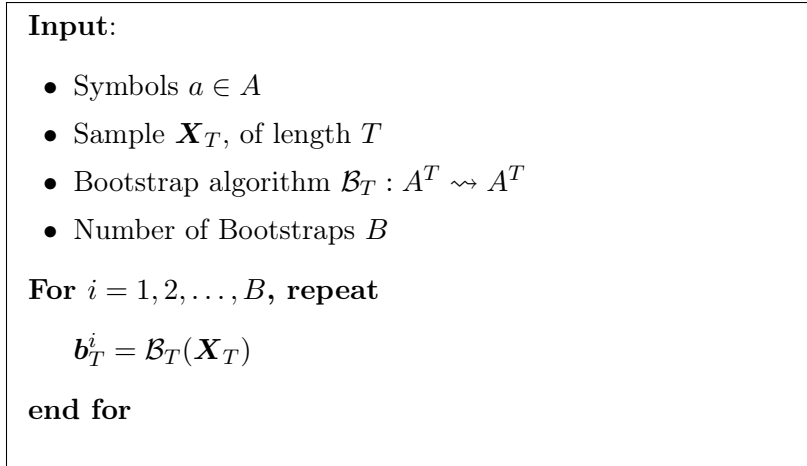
**Input**:

- Symbols $a \in A$
- Sample $\boldsymbol{X}_T$, of length $T$
- Bootstrap algorithm $\mathcal{B}_T : A^T \rightsquigarrow A^T$
- Number of Bootstraps $B$

**For** $i = 1, 2, \ldots, B$, **repeat**

$\boldsymbol{b}_T^i = \mathcal{B}_T(\boldsymbol{X}_T)$

**end for**